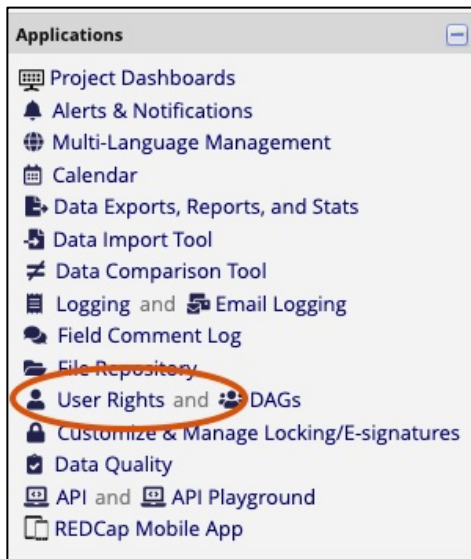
Applications

Project Dashboards
Alerts & Notifications
Multi-Language Management
Calendar
Data Exports, Reports, and Stats
Data Import Tool
Data Comparison Tool
Logging and Email Logging
Field Comment Log
File Repository
User Rights and DAGs
Customize & Manage Locking/E-signatures
Data Quality
API and API Playground
REDCap Mobile App